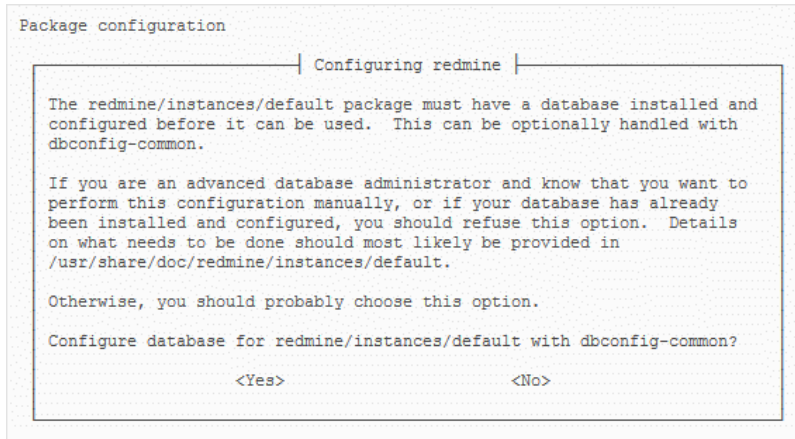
Package configuration

Configuring redmine

The redmine/instances/default package must have a database installed and configured before it can be used. This can be optionally handled with dbconfig-common.

If you are an advanced database administrator and know that you want to perform this configuration manually, or if your database has already been installed and configured, you should refuse this option. Details on what needs to be done should most likely be provided in /usr/share/doc/redmine/instances/default.

Otherwise, you should probably choose this option.

Configure database for redmine/instances/default with dbconfig-common?

<Yes> <No>